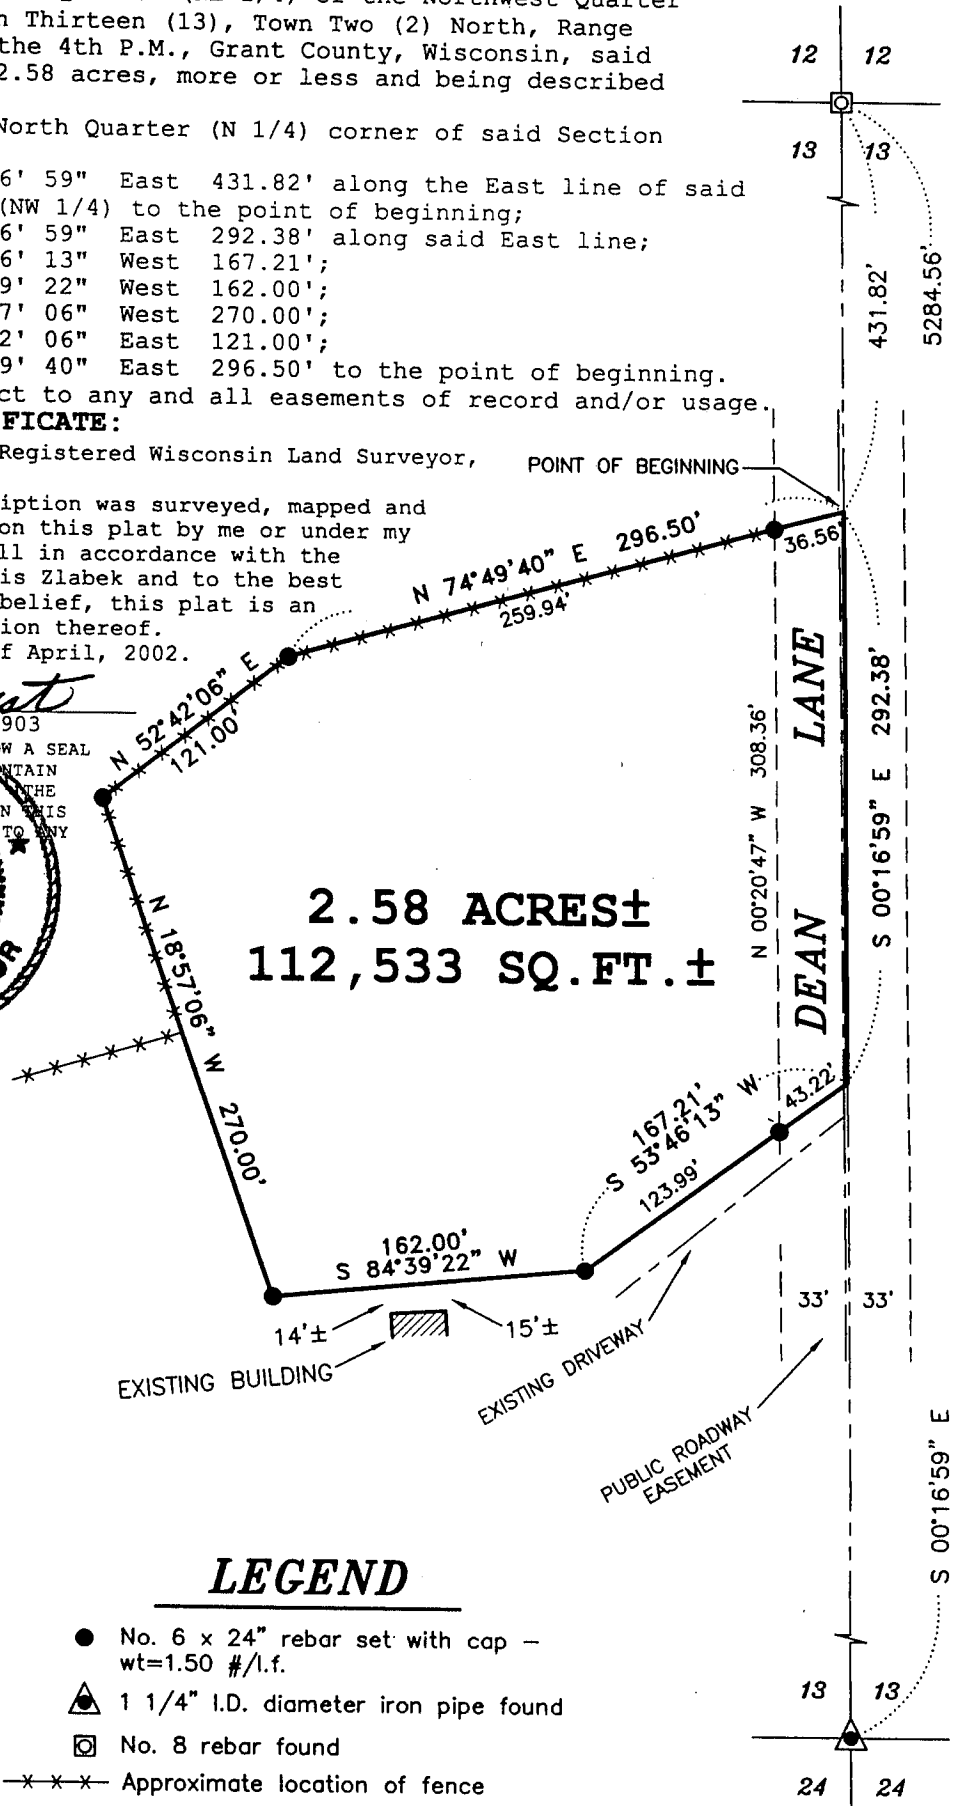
n Thirteen (13), Town Two (2) North, Range
the 4th P.M., Grant County, Wisconsin, said
2.58 acres, more or less and being described

North Quarter (N 1/4) corner of said Section

6' 59" East 431.82' along the East line of said
(NW 1/4) to the point of beginning;
6' 59" East 292.38' along said East line;
6' 13" West 167.21';
9' 22" West 162.00';
7' 06" West 270.00';
2' 06" East 121.00';
9' 40" East 296.50' to the point of beginning.
ct to any and all easements of record and/or usage.
FICATE:
Registered Wisconsin Land Surveyor,

iption was surveyed, mapped and
on this plat by me or under my
ll in accordance with the
is Zlabek and to the best
belief, this plat is an
ion thereof.
f April, 2002.

903
W A SEAL
NTAIN
THE
N THIS
TO ANY

12 12
13 13
431.82'
5284.56'
POINT OF BEGINNING
36.56'
N 74°49'40" E 296.50'
259.94'
N 52°42'06" E
121.00'
LANE
DEAN
308.36'
N 00°20'47" W
S 00°16'59" E 292.38'
2.58 ACRES±
112,533 SQ.FT.±
N 18°57'06" W
270.00'
43.22'
167.21'
S 53°46'13" W
123.99'
162.00'
S 84°39'22" W
14'±
15'±
EXISTING BUILDING
EXISTING DRIVEWAY
33' 33'
PUBLIC ROADWAY EASEMENT
S 00°16'59" E

LEGEND
No. 6 x 24" rebar set with cap – wt=1.50 #/l.f.
1 1/4" I.D. diameter iron pipe found
No. 8 rebar found
Approximate location of fence

13 13
24 24